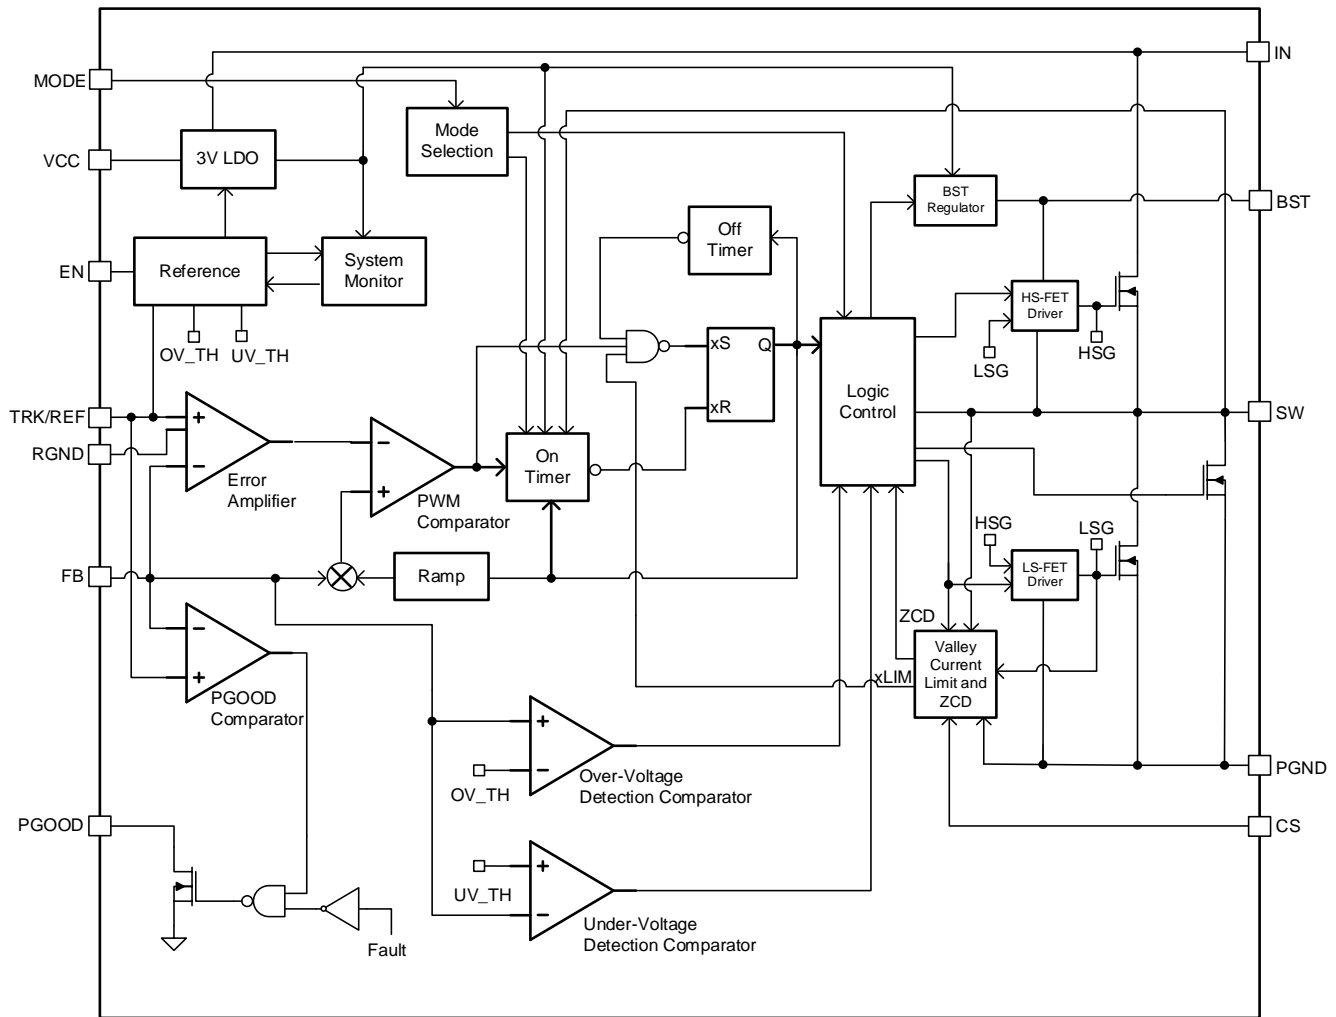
MODE
VCC
EN
TRK/REF
RGND
FB
PGOOD
IN
BST
SW
PGND
CS
3V LDO
Mode Selection
Reference
System Monitor
OV_TH
UV_TH
Off Timer
BST Regulator
HS-FET Driver
HSG
LSG
xS
Q
xR
Logic Control
+
−
Error Amplifier
−
+
PWM Comparator
On Timer
Ramp
HSG
LSG
LS-FET Driver
ZCD
Valley Current Limit and ZCD
xLIM
−
+
PGOOD Comparator
+
−
OV_TH
Over-Voltage Detection Comparator
UV_TH
+
−
Under-Voltage Detection Comparator
Fault